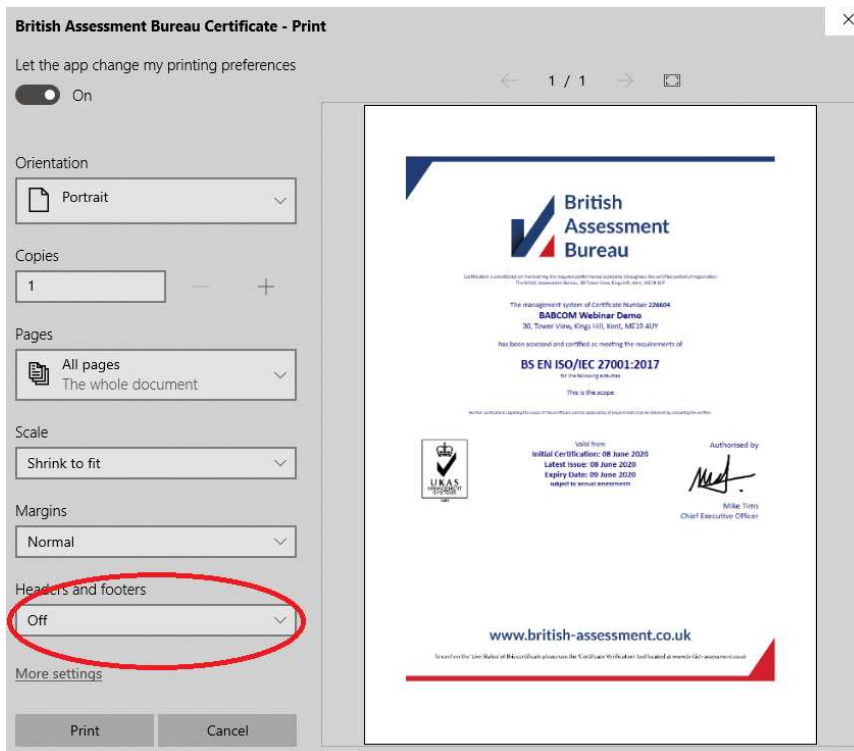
British Assessment Bureau Certificate - Print

Let the app change my printing preferences

On

Orientation

Portrait

Copies

1

Pages

All pages
The whole document

Scale

Shrink to fit

Margins

Normal

Headers and footers

Off

More settings

Print

Cancel

1 / 1

British Assessment Bureau

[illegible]

The management system of Certificate Number 226604
BABCOM Webinar Demo
30, Tower View, Kings Hill, Kent, ME19 4UY

has been assessed and certified as meeting the requirements of

BS EN ISO/IEC 27001:2017
for the following activities

This is the scope

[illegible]

UKAS MANAGEMENT SYSTEMS

Valid from
Initial Certification: 08 June 2020
Latest Issue: 08 June 2020
Expiry Date: 09 June 2020
subject to annual assessments

Authorised by

Mike Tims
Chief Executive Officer

www.british-assessment.co.uk

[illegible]